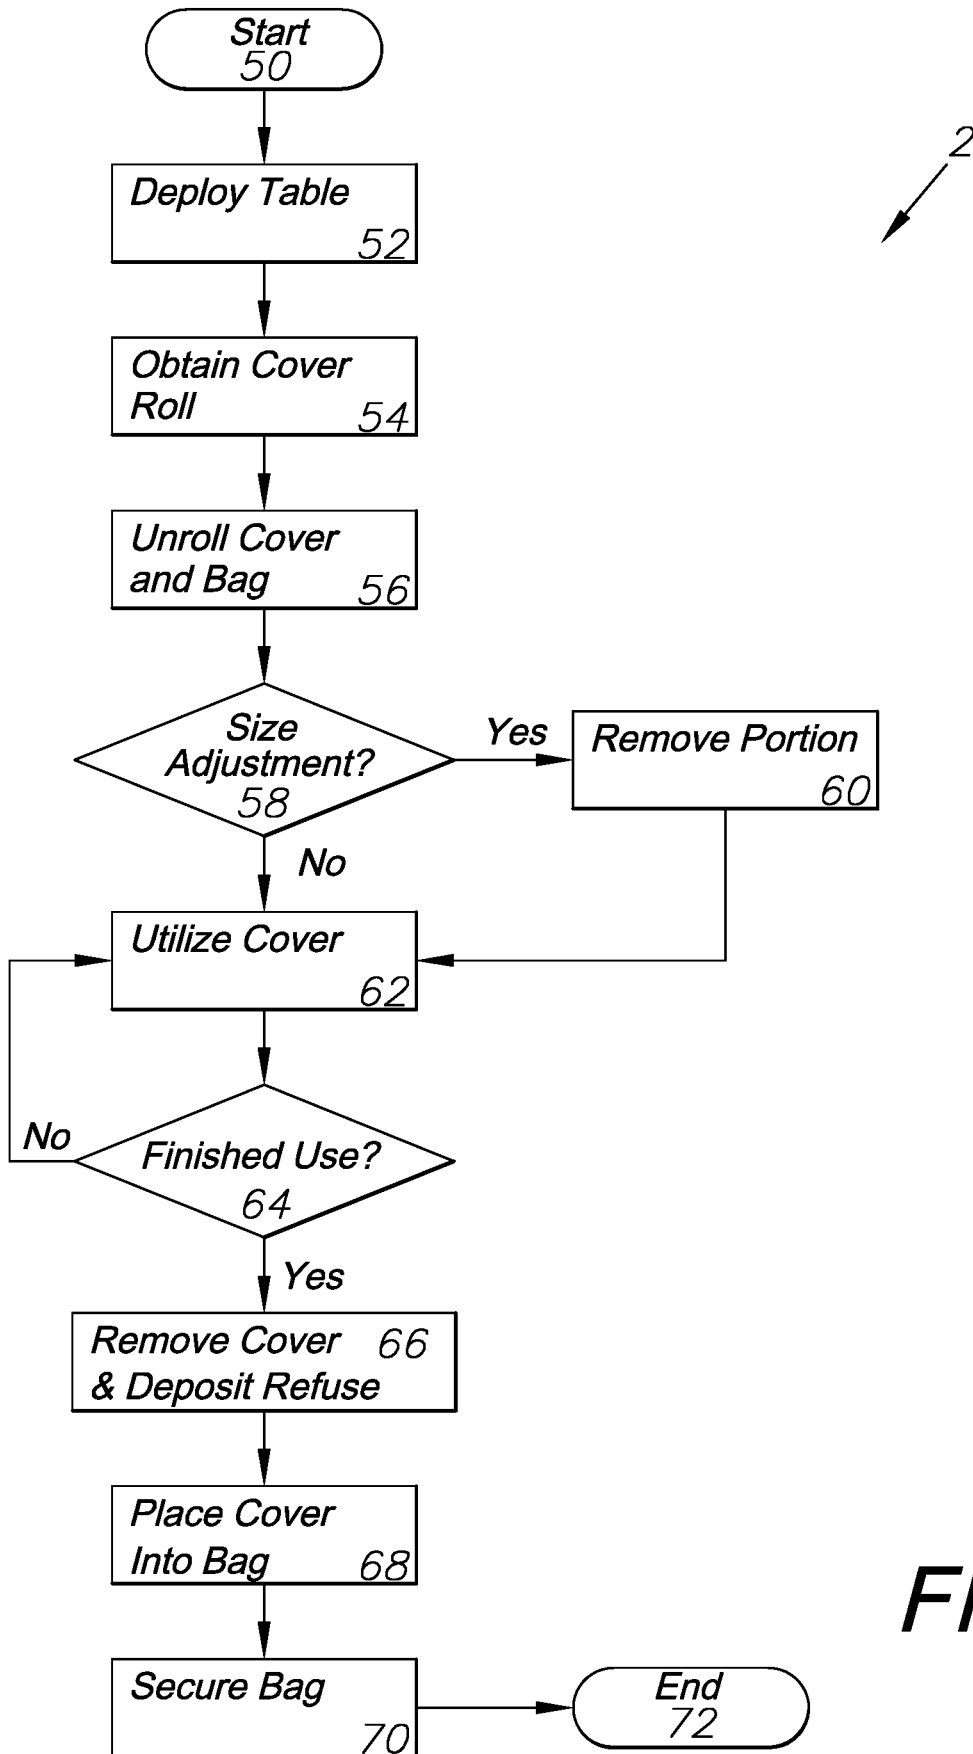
Start
50

2

Deploy Table
52

Obtain Cover Roll
54

Unroll Cover and Bag
56

Size Adjustment?
58

Yes

Remove Portion
60

No

Utilize Cover
62

No

Finished Use?
64

Yes

Remove Cover & Deposit Refuse
66

Place Cover Into Bag
68

FI

Secure Bag
70

End
72